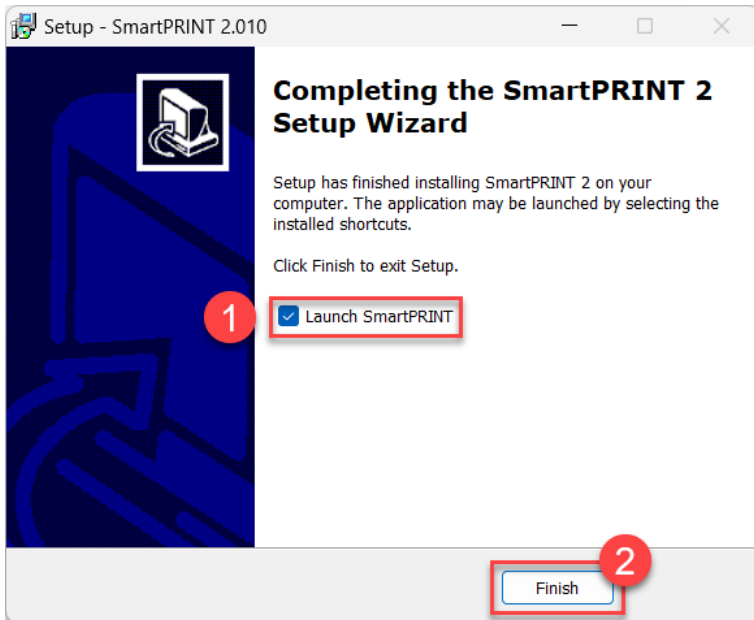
Setup - SmartPRINT 2.010

Completing the SmartPRINT 2 Setup Wizard

Setup has finished installing SmartPRINT 2 on your computer. The application may be launched by selecting the installed shortcuts.

Click Finish to exit Setup.

1

Launch SmartPRINT

2

Finish